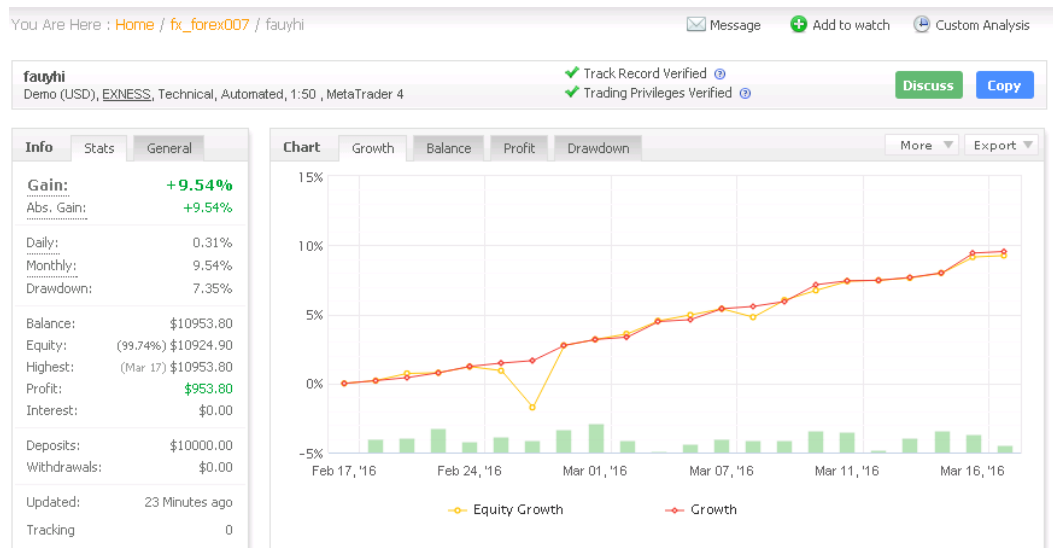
You Are Here : Home / fx_forex007 / fauyhi

Message Add to watch Custom Analysis

fauyhi
Demo (USD), EXNESS, Technical, Automated, 1:50 , MetaTrader 4

Track Record Verified
Trading Privileges Verified

Discuss Copy

Info Stats General

Gain: +9.54%
Abs. Gain: +9.54%
Daily: 0.31%
Monthly: 9.54%
Drawdown: 7.35%
Balance: $10953.80
Equity: (99.74%) $10924.90
Highest: (Mar 17) $10953.80
Profit: $953.80
Interest: $0.00
Deposits: $10000.00
Withdrawals: $0.00
Updated: 23 Minutes ago
Tracking 0

Chart Growth Balance Profit Drawdown More Export

15%
10%
5%
0%
-5%
Feb 17, '16 Feb 24, '16 Mar 01, '16 Mar 07, '16 Mar 11, '16 Mar 16, '16

Equity Growth Growth